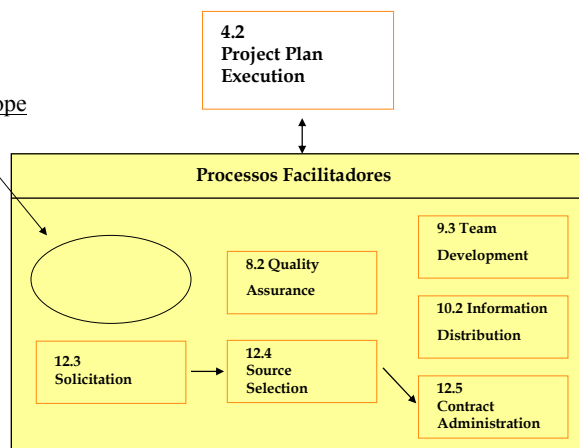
4.2
Project Plan
Execution

ope

Processos Facilitadores

8.2 Quality
Assurance

9.3 Team
Development

10.2 Information
Distribution

12.3
Solicitation

12.4
Source
Selection

12.5
Contract
Administration